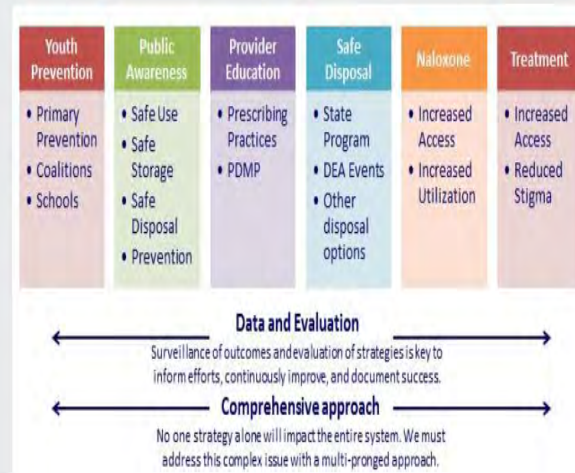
| Youth Prevention | Public Awareness | Provider Education | Safe Disposal | Naloxone | Treatment |
|---|---|---|---|---|---|
| • Primary Prevention • Coalitions • Schools | • Safe Use • Safe Storage • Safe Disposal • Prevention | • Prescribing Practices • PDMP | • State Program • DEA Events • Other disposal options | • Increased Access • Increased Utilization | • Increased Access • Reduced Stigma |

Data and Evaluation

Surveillance of outcomes and evaluation of strategies is key to inform efforts, continuously improve, and document success.

Comprehensive approach

No one strategy alone will impact the entire system. We must address this complex issue with a multi-pronged approach.